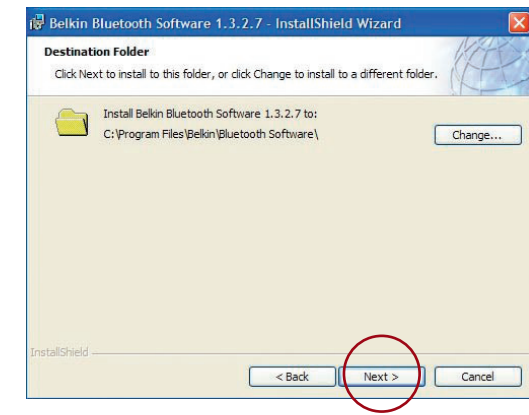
Belkin Bluetooth Software 1.3.2.7 - InstallShield Wizard

Destination Folder

Click Next to install to this folder, or click Change to install to a different folder.

Install Belkin Bluetooth Software 1.3.2.7 to:
C:\Program Files\Belkin\Bluetooth Software\

Change...

InstallShield

< Back

Next >

Cancel